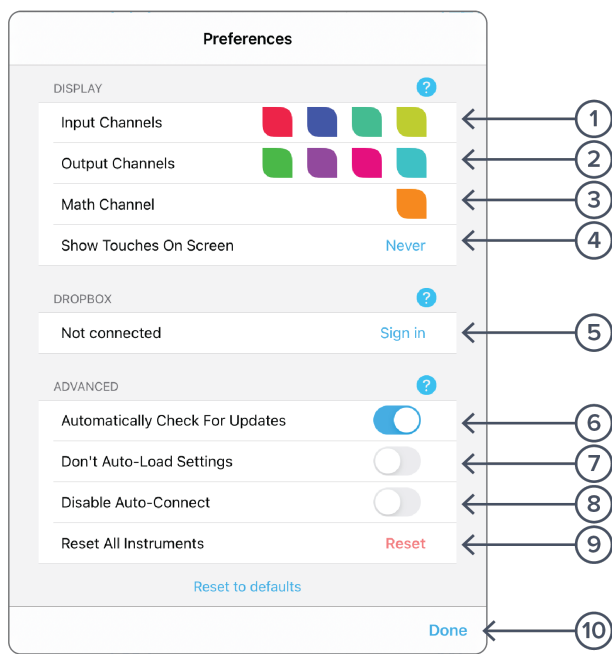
Preferences

DISPLAY ?

Input Channels 1

Output Channels 2

Math Channel 3

Show Touches On Screen Never 4

DROPBOX ?

Not connected Sign in 5

ADVANCED ?

Automatically Check For Updates 6

Don't Auto-Load Settings 7

Disable Auto-Connect 8

Reset All Instruments Reset 9

Reset to defaults

Done 10